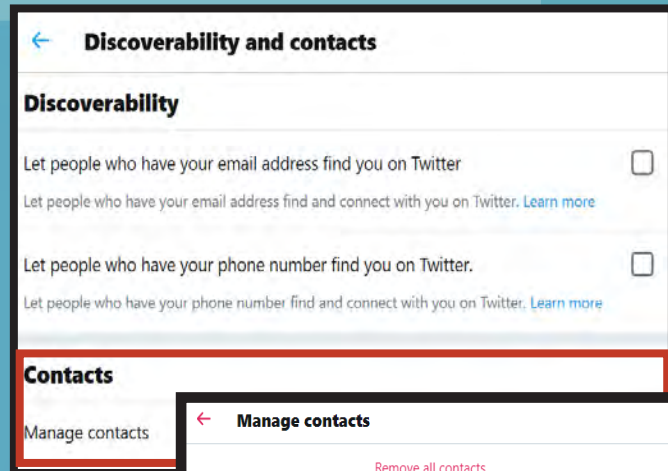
← Discoverability and contacts

Discoverability

Let people who have your email address find you on Twitter

Let people who have your email address find and connect with you on Twitter. Learn more

Let people who have your phone number find you on Twitter.

Let people who have your phone number find and connect with you on Twitter. Learn more

Contacts

Manage contacts

← Manage contacts

Remove all contacts